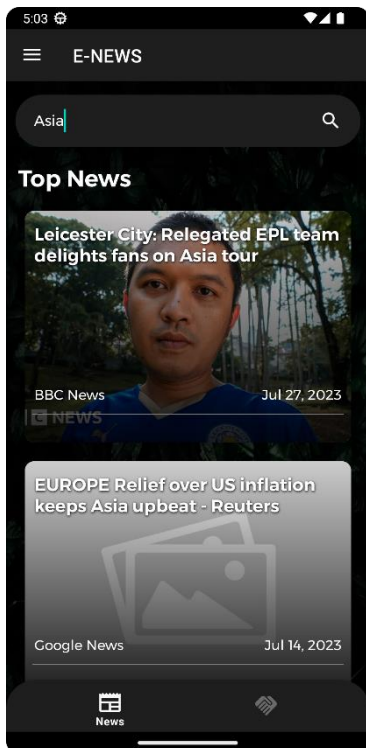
5:03

E-NEWS

Asia

Top News

Leicester City: Relegated EPL team delights fans on Asia tour

BBC News Jul 27, 2023

NEWS

EUROPE Relief over US inflation keeps Asia upbeat - Reuters

Google News Jul 14, 2023

News